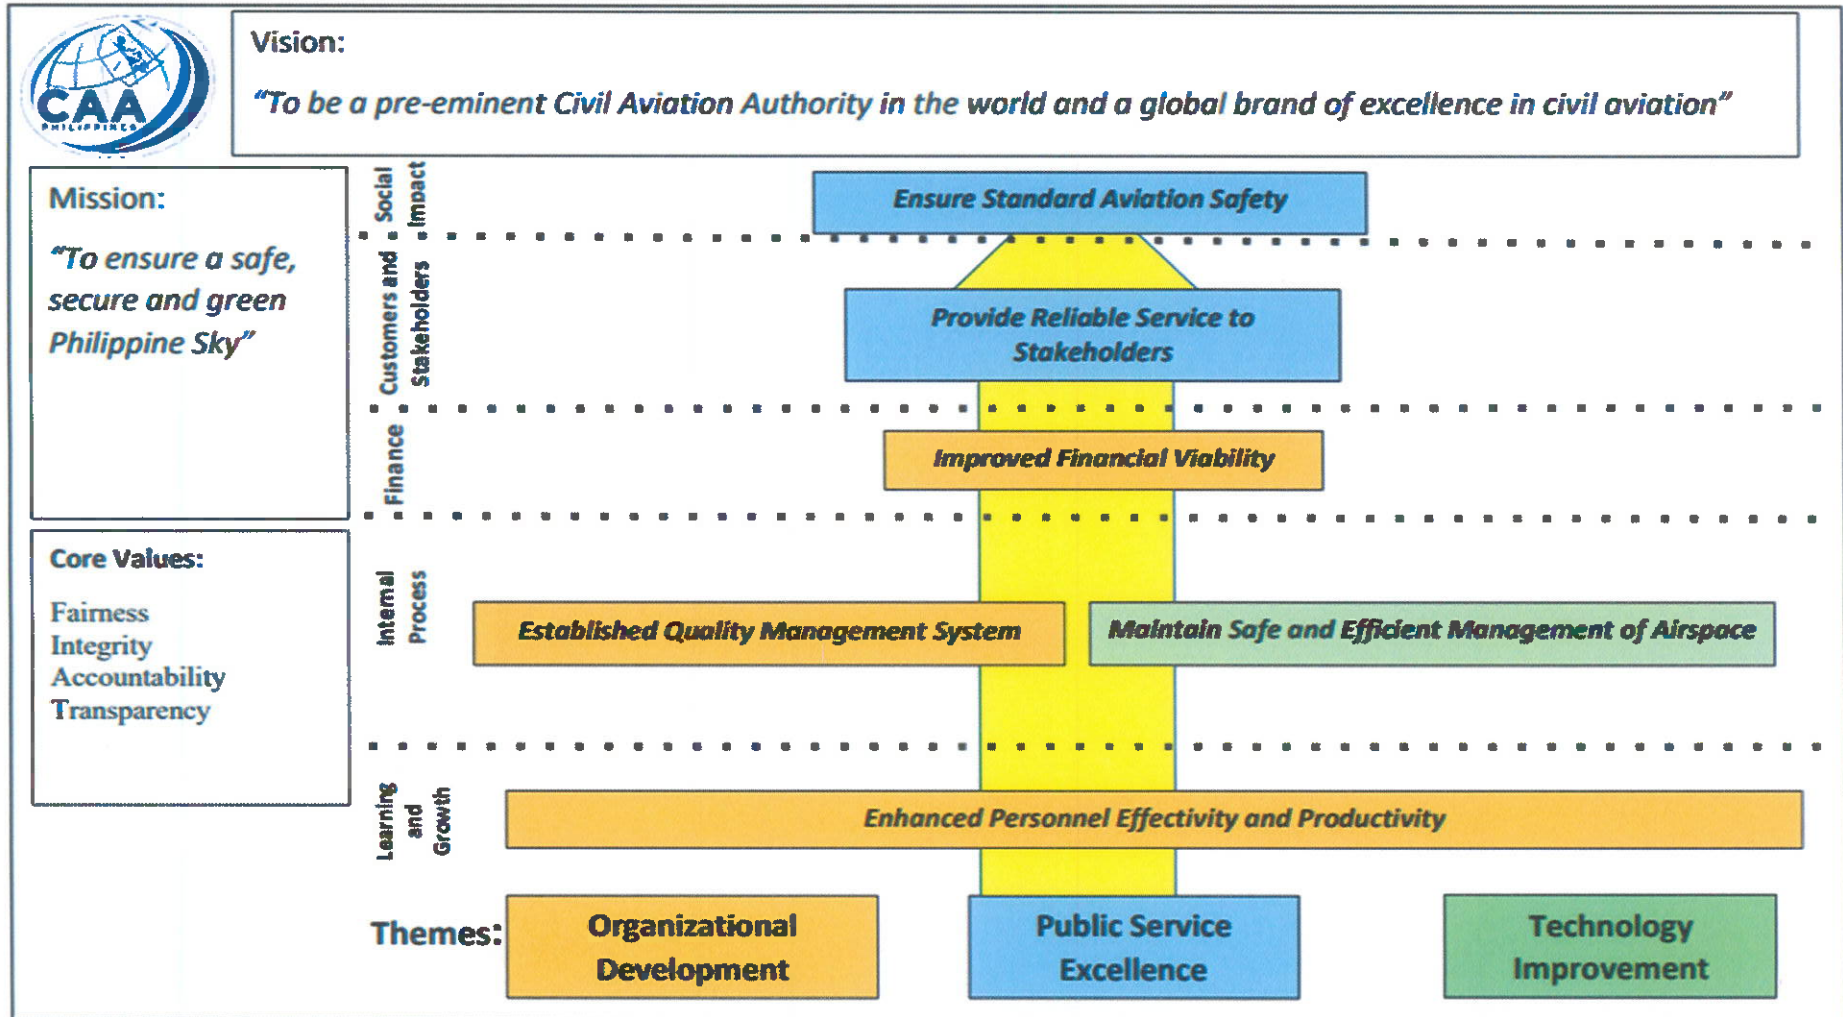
CAA
PHILIPPINES

Vision:

"To be a pre-eminent Civil Aviation Authority in the world and a global brand of excellence in civil aviation"

Mission:

"To ensure a safe, secure and green Philippine Sky"

Core Values:

Fairness
Integrity
Accountability
Transparency

Social Impact

Ensure Standard Aviation Safety

Customers and Stakeholders

Provide Reliable Service to Stakeholders

Finance

Improved Financial Viability

Internal Process

Established Quality Management System

Maintain Safe and Efficient Management of Airspace

Learning and Growth

Enhanced Personnel Effectivity and Productivity

Themes:

Organizational Development

Public Service Excellence

Technology Improvement